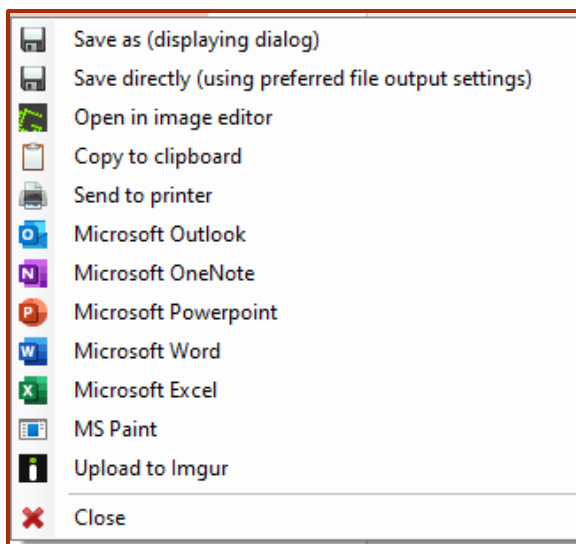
Save as (displaying dialog)
Save directly (using preferred file output settings)
Open in image editor
Copy to clipboard
Send to printer
Microsoft Outlook
Microsoft OneNote
Microsoft Powerpoint
Microsoft Word
Microsoft Excel
MS Paint
Upload to Imgur
Close